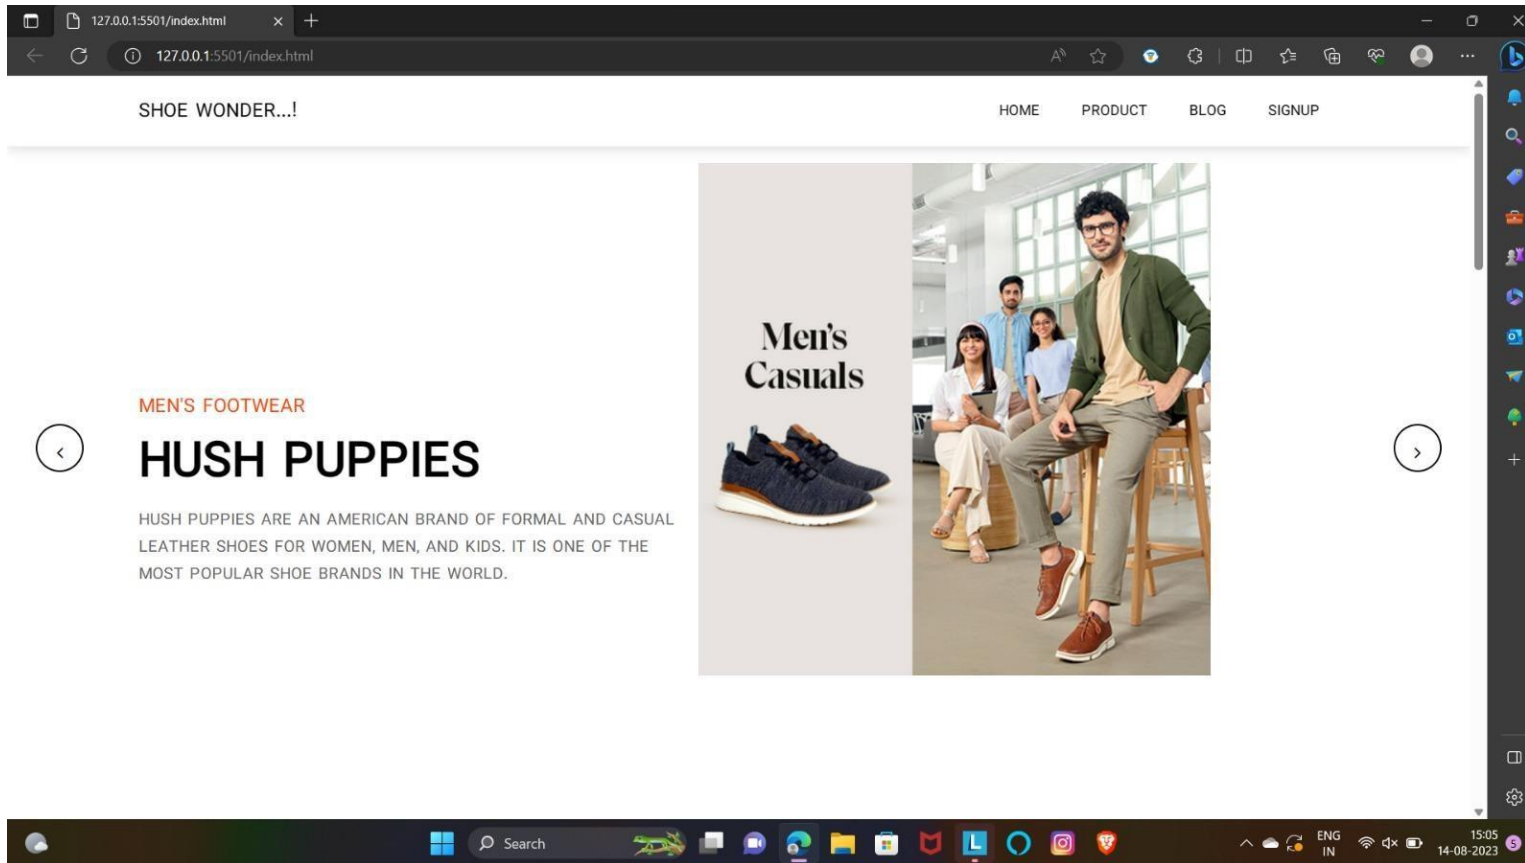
127.0.0.1:5501/index.html

127.0.0.1:5501/index.html

SHOE WONDER...!

HOME PRODUCT BLOG SIGNUP

MEN'S FOOTWEAR

HUSH PUPPIES

HUSH PUPPIES ARE AN AMERICAN BRAND OF FORMAL AND CASUAL LEATHER SHOES FOR WOMEN, MEN, AND KIDS. IT IS ONE OF THE MOST POPULAR SHOE BRANDS IN THE WORLD.

Men's Casuals

Search

ENG IN

15:05
14-08-2023